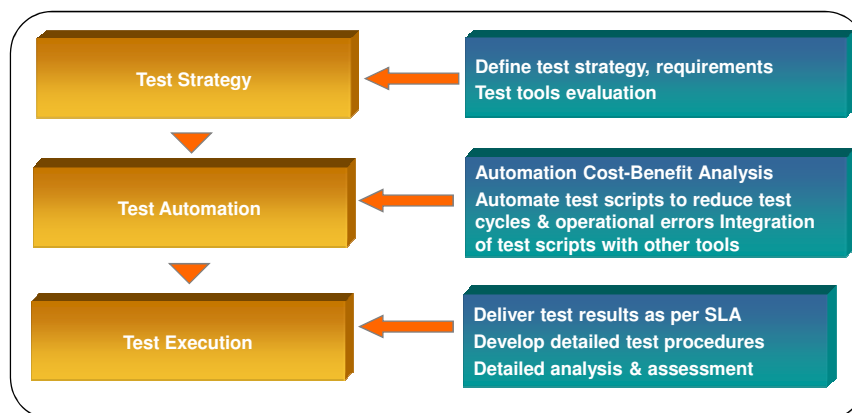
Test Strategy

Define test strategy, requirements
Test tools evaluation

Test Automation

Automation Cost-Benefit Analysis
Automate test scripts to reduce test cycles & operational errors Integration of test scripts with other tools

Test Execution

Deliver test results as per SLA
Develop detailed test procedures
Detailed analysis & assessment